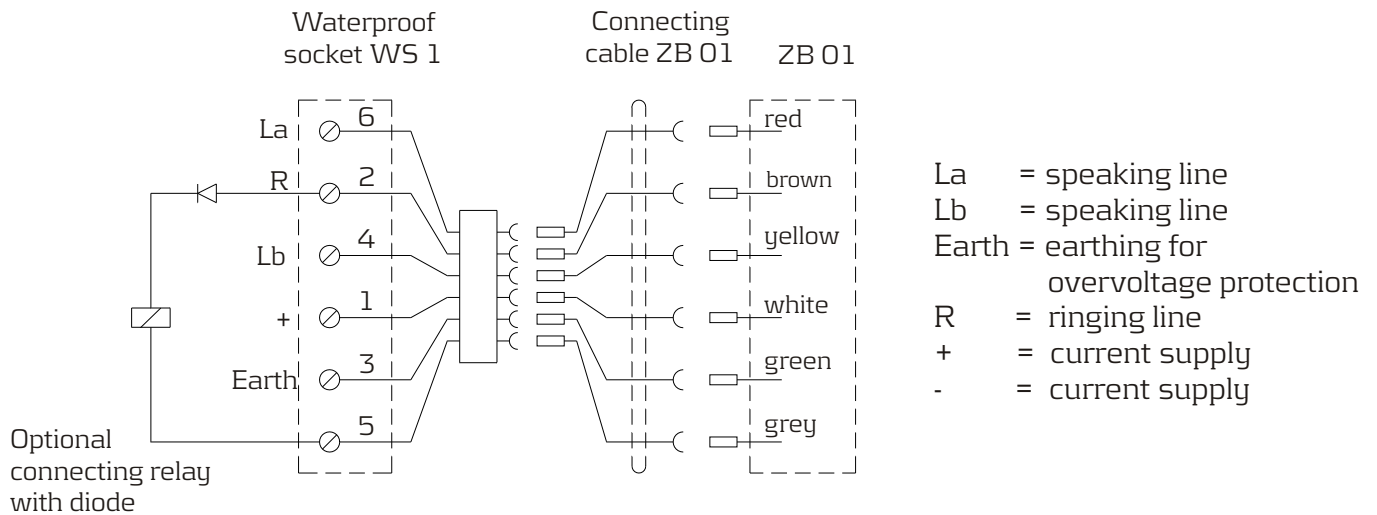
Waterproof socket WS 1

Connecting cable ZB 01

ZB 01

La
R
Lb
+
Earth

6
2
4
1
3
5

red
brown
yellow
white
green
grey

Optional connecting relay with diode

La = speaking line
Lb = speaking line
Earth = earthing for overvoltage protection
R = ringing line
+ = current supply
- = current supply